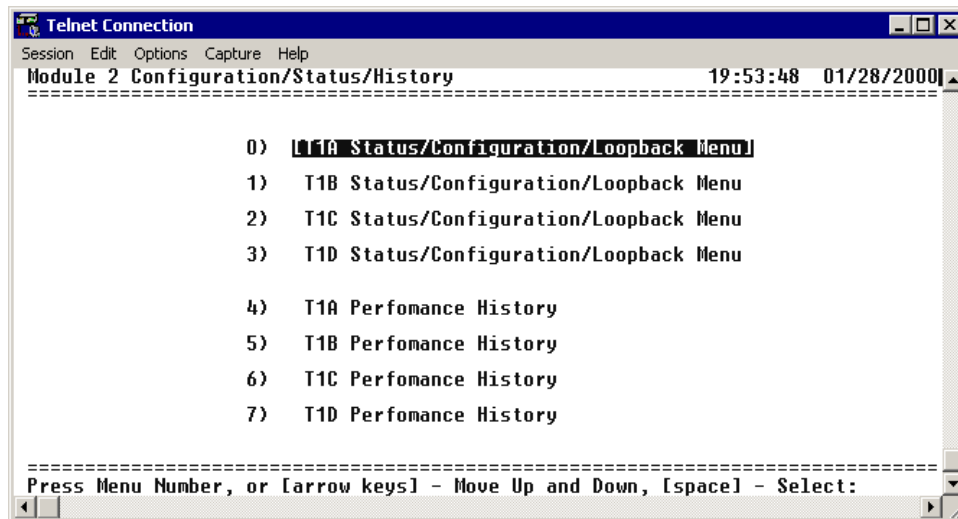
Telnet Connection

Session Edit Options Capture Help

Module 2 Configuration/Status/History 19:53:48 01/28/2000

==========================================================================

0) [T1A Status/Configuration/Loopback Menu]

1) T1B Status/Configuration/Loopback Menu

2) T1C Status/Configuration/Loopback Menu

3) T1D Status/Configuration/Loopback Menu

4) T1A Perfomance History

5) T1B Perfomance History

6) T1C Perfomance History

7) T1D Perfomance History

==========================================================================

Press Menu Number, or [arrow keys] - Move Up and Down, [space] - Select: